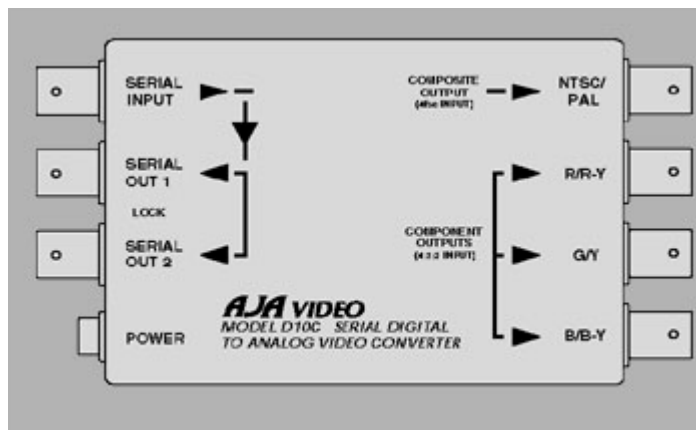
SERIAL INPUT

COMPOSITE OUTPUT (4fsc INPUT)

NTSC/ PAL

SERIAL OUT 1

R/R-Y

LOCK

SERIAL OUT 2

COMPONENT OUTPUTS (4:2:2 INPUT)

G/Y

AJA VIDEO
MODEL D10C SERIAL DIGITAL TO ANALOG VIDEO CONVERTER

POWER

B/B-Y